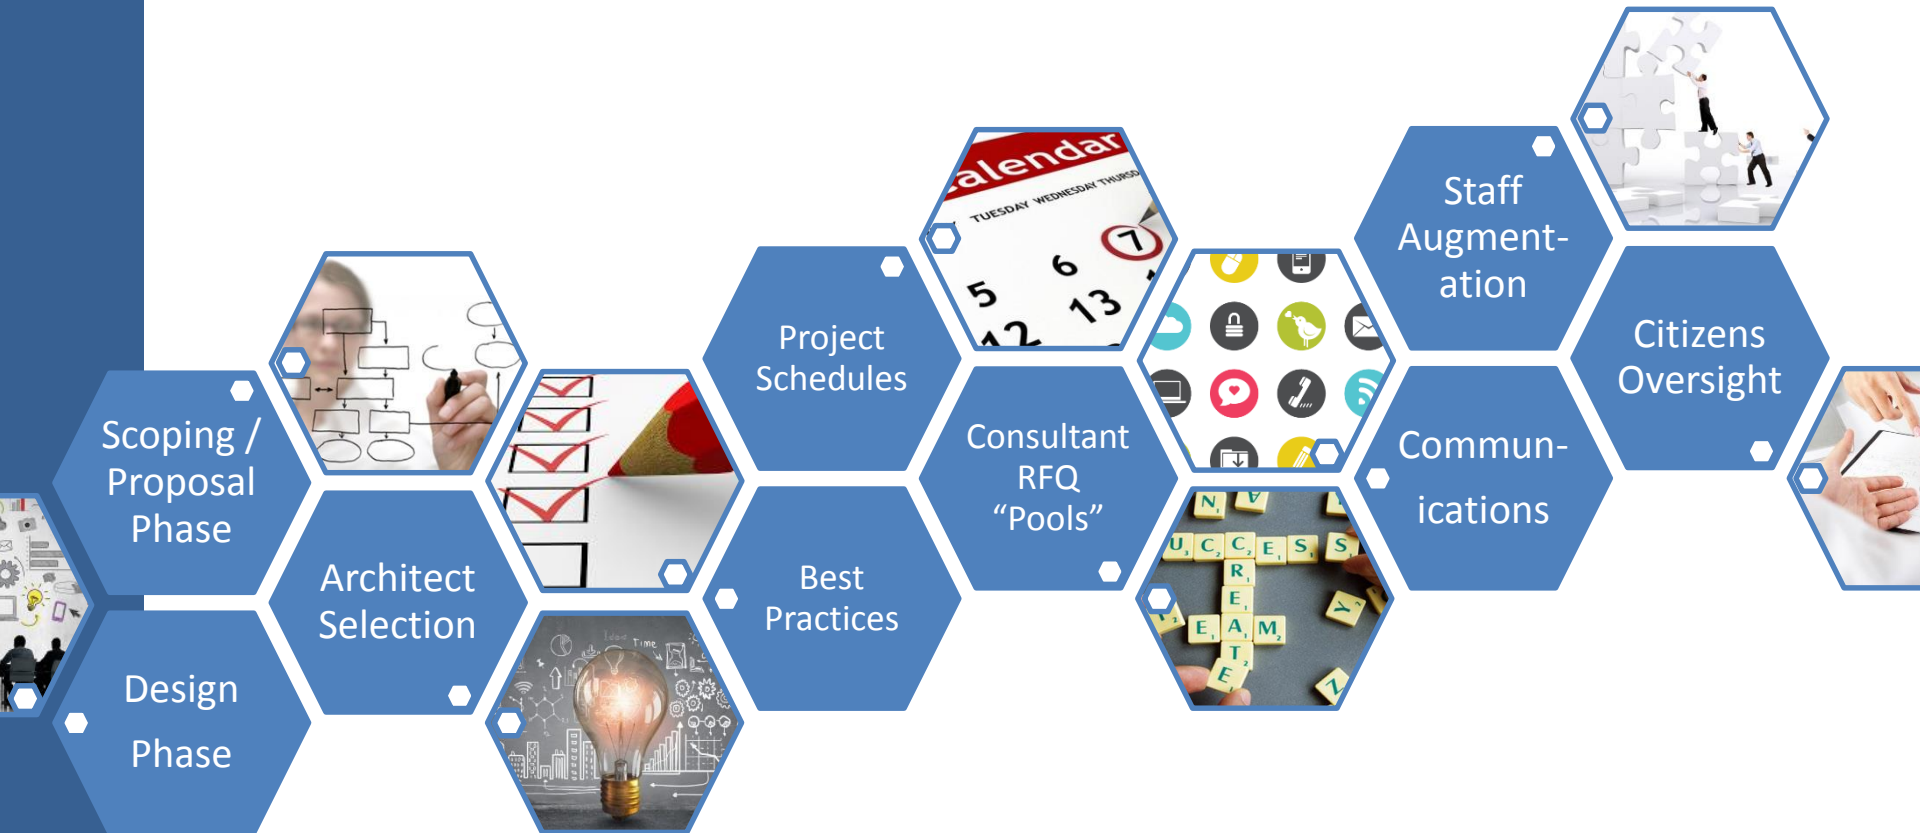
Scoping / Proposal Phase

Design Phase

Architect Selection

Project Schedules

Best Practices

Consultant RFQ "Pools"

Staff Augment-ation

Commun-ications

Citizens Oversight

alendar
TUESDAY WEDNESDAY THURSD
5 6 7 12 13

N A
U C C E S S
R
E
E A M
T
E
Y
Z